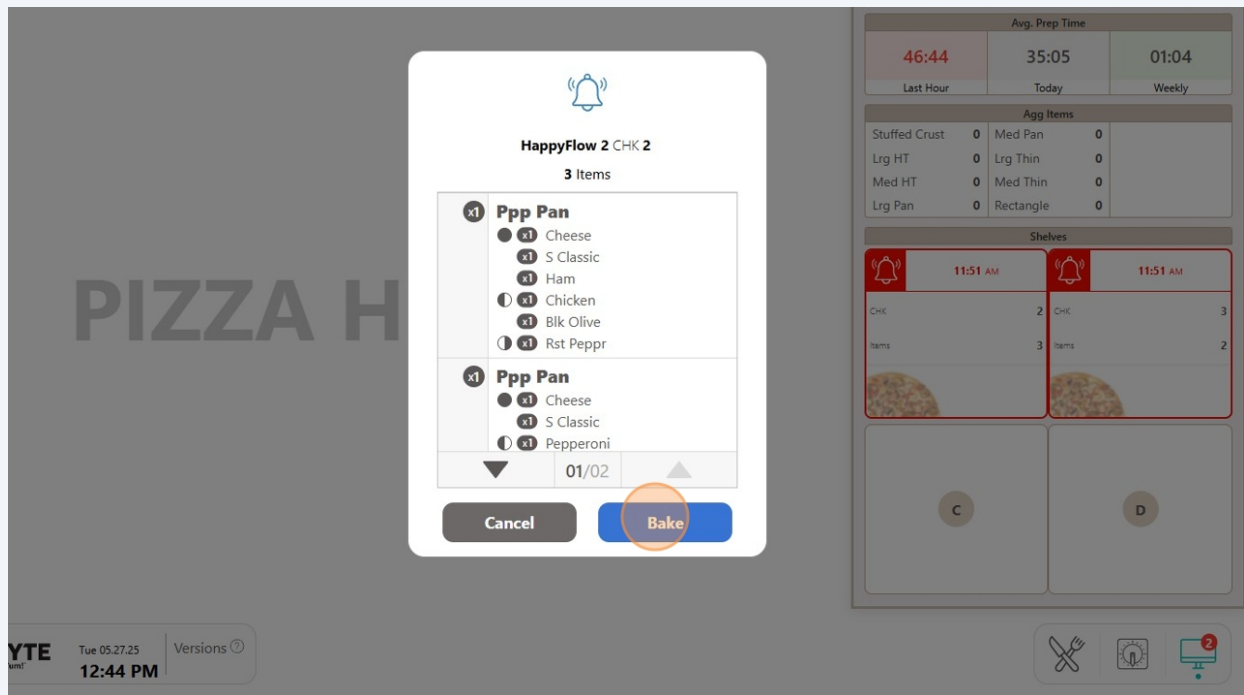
PIZZA H

HappyFlow 2 CHK 2

3 Items

x1 Ppp Pan
x1 Cheese
x1 S Classic
x1 Ham
x1 Chicken
x1 Blk Olive
x1 Rst Peppr

x1 Ppp Pan
x1 Cheese
x1 S Classic
x1 Pepperoni

01/02

Cancel
Bake

Avg. Prep Time

| 46:44 | 35:05 | 01:04 |
|---|---|---|
| Last Hour | Today | Weekly |

Agg Items

| Stuffed Crust | 0 | Med Pan | 0 |
|---|---|---|---|
| Lrg HT | 0 | Lrg Thin | 0 |
| Med HT | 0 | Med Thin | 0 |
| Lrg Pan | 0 | Rectangle | 0 |

Shelves

11:51 AM
CHK 2
Items 3

11:51 AM
CHK 3
Items 2

C

D

YTE
Tue 05.27.25
12:44 PM
Versions

2